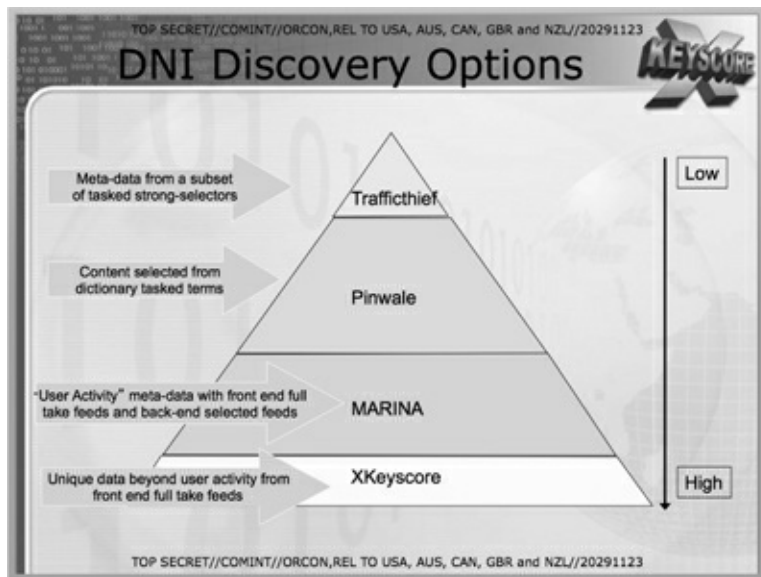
TOP SECRET//COMINT//ORCON,REL TO USA, AUS, CAN, GBR and NZL//20291123

DNI Discovery Options

KEYSCORE

Meta-data from a subset of tasked strong-selectors

Traffícthief

Content selected from dictionary tasked terms

Pinwale

"User Activity" meta-data with front end full take feeds and back-end selected feeds

MARINA

Unique data beyond user activity from front end full take feeds

XKeyscore

Low

High

TOP SECRET//COMINT//ORCON,REL TO USA, AUS, CAN, GBR and NZL//20291123